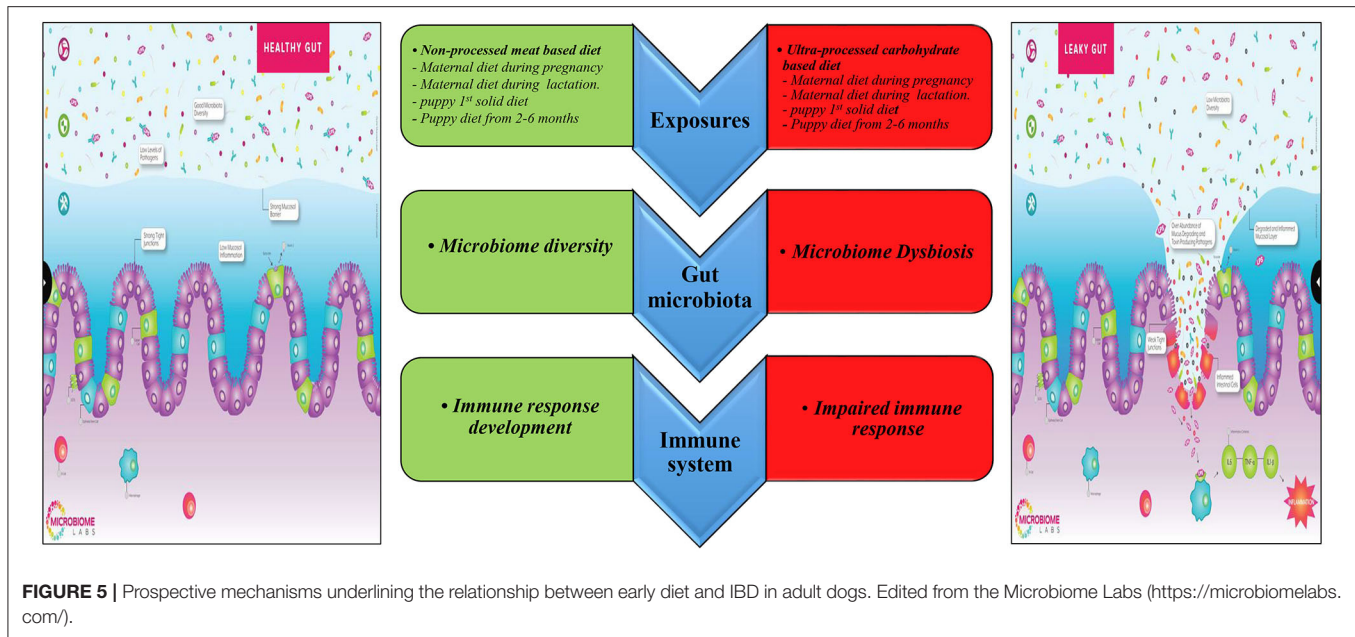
HEALTHY GUT

Good Microbiota Diversity

Low Levels of Pathogens

Strong Mucosal Barrier

Strong Tight Junctions

Low Mucosal Inflammation

MICROBIOME LABS

• Non-processed meat based diet
- Maternal diet during pregnancy
- Maternal diet during lactation.
- puppy $1^{st}$ solid diet
- Puppy diet from 2-6 months

Exposures

• Ultra-processed carbohydrate based diet
- Maternal diet during pregnancy
- Maternal diet during lactation.
- puppy $1^{st}$ solid diet
- Puppy diet from 2-6 months

• Microbiome diversity

Gut microbiota

• Microbiome Dysbiosis

• Immune response development

Immune system

• Impaired immune response

LEAKY GUT

Low Microbiota Diversity

Over Abundance of Mucus Degrading and Toxin Producing Pathogens

Degraded and Inflamed Mucosal Layer

Weak Tight Junctions

Inflamed Intestinal Cells

IL-1

TNF-α

IL-6

INFLAMMATION

MICROBIOME LABS

FIGURE 5 | Prospective mechanisms underlining the relationship between early diet and IBD in adult dogs. Edited from the Microbiome Labs (https://microbiomelabs.com/).